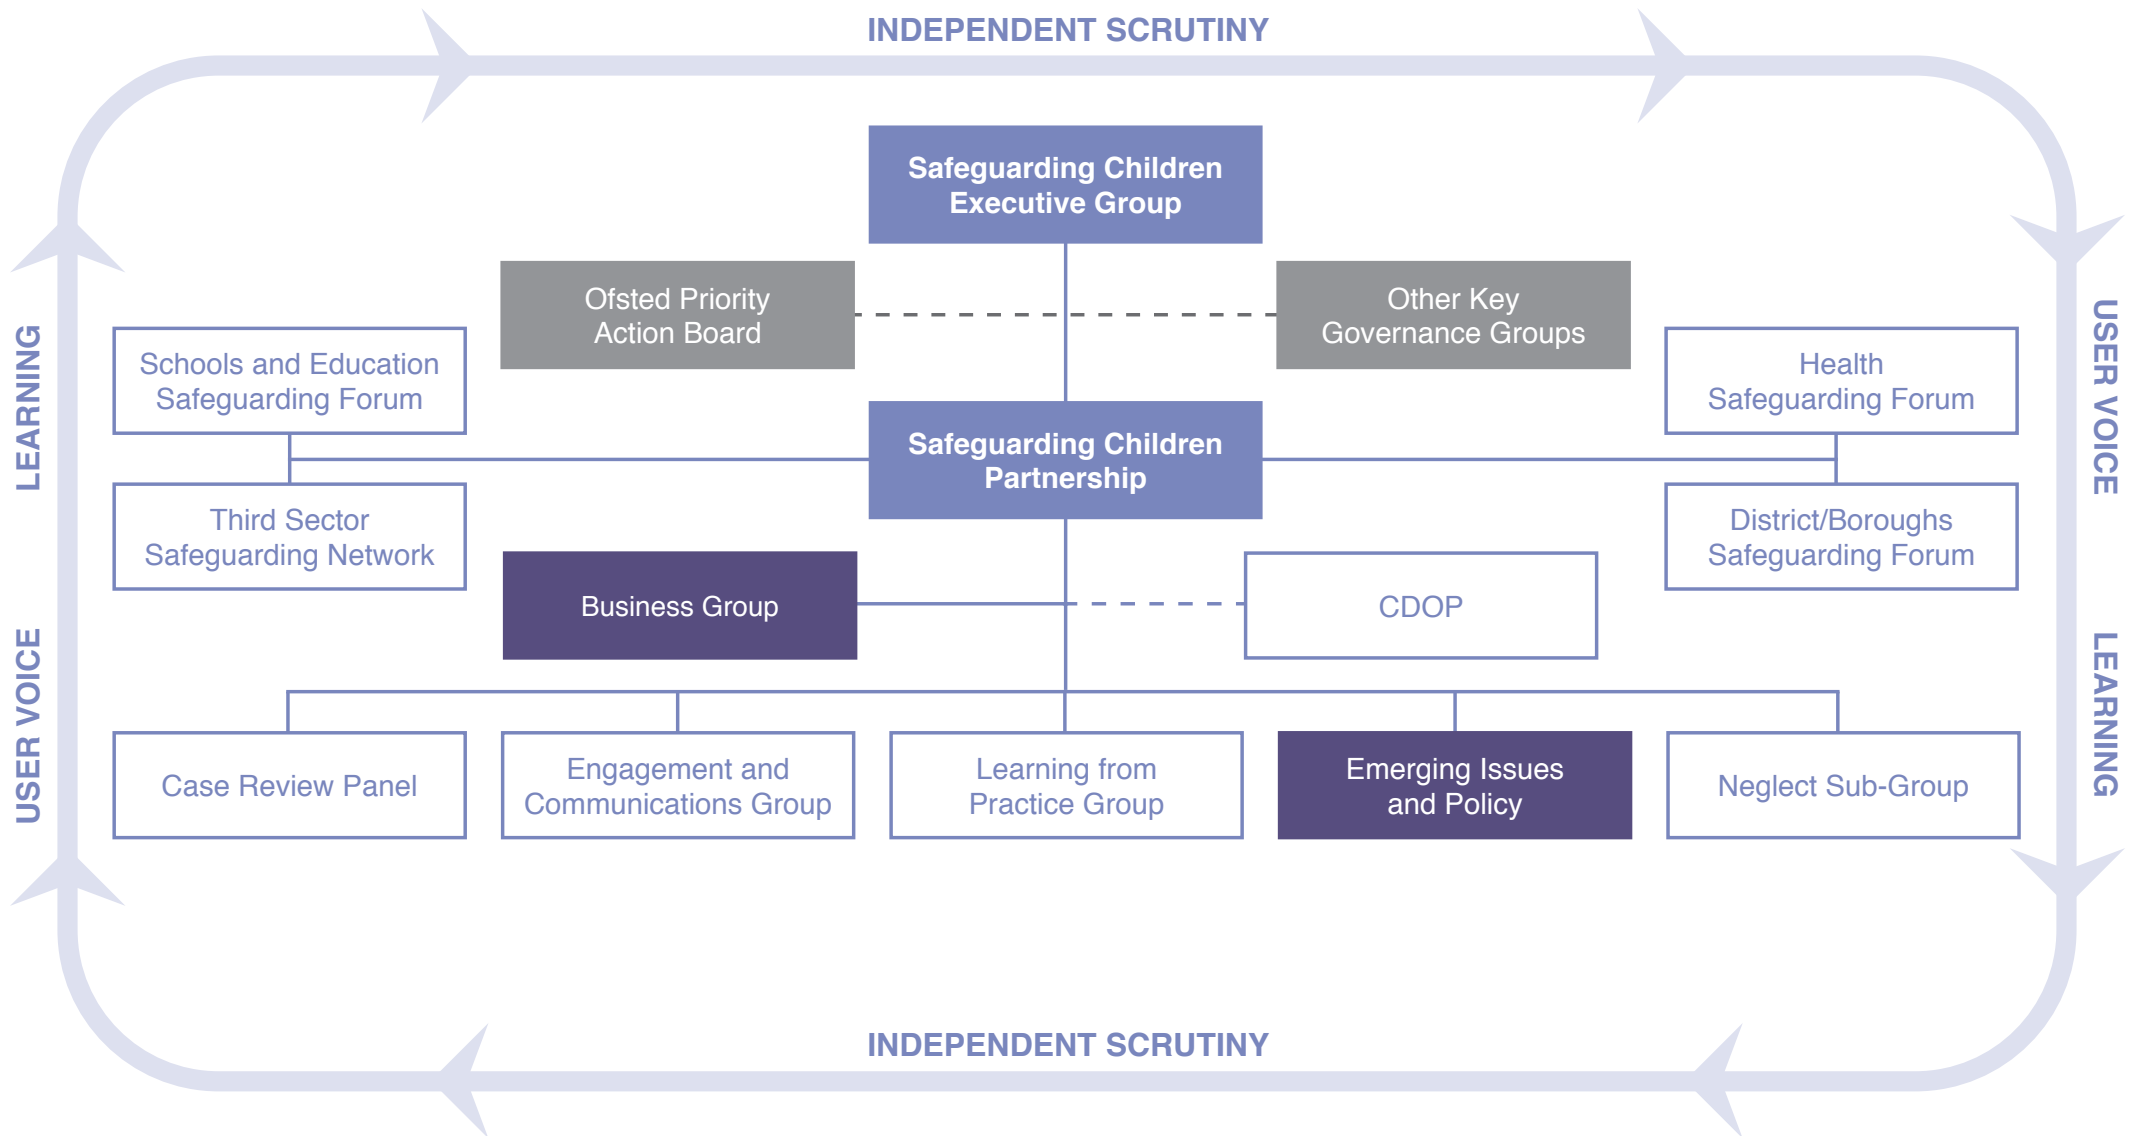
INDEPENDENT SCRUTINY

Safeguarding Children Executive Group

Ofsted Priority Action Board

Other Key Governance Groups

LEARNING

USER VOICE

Schools and Education Safeguarding Forum

Health Safeguarding Forum

Safeguarding Children Partnership

Third Sector Safeguarding Network

District/Boroughs Safeguarding Forum

Business Group

CDOP

USER VOICE

LEARNING

Case Review Panel

Engagement and Communications Group

Learning from Practice Group

Emerging Issues and Policy

Neglect Sub-Group

INDEPENDENT SCRUTINY